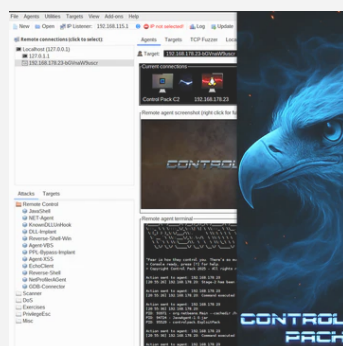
File Agents Utilities Targets View Add-ons Help
New Open IP Listener: 192.168.115.1 Off (not selected) Log Update
Remote connections (click to select):
Localhost (127.0.0.1)
127.0.1.1
192.168.178.23-b0WsaW9uscr
Agents Targets TCP Fuzzer Local
Target: 192.168.178.23-b0WsaW9uscr
Current connections
Control Pack C2 192.168.178.23
Remote agent screenshot (right-click for fu
CONTROL
Remote agent terminal
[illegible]
Attacks Targets
Remote Control
JavaShell
NET-Agent
KnownDLLsHook
DLL-Implant
Reverse-Shell-Win
Agent-VBS
PRL-Bypass-Implant
Agent-XSS
EchoClient
Reverse-Shell
NetProfilerAtSent
GDB-Connector
Scanner
DoS
Exercises
PrivilegeEsc
Misc
CONTROL
PACK